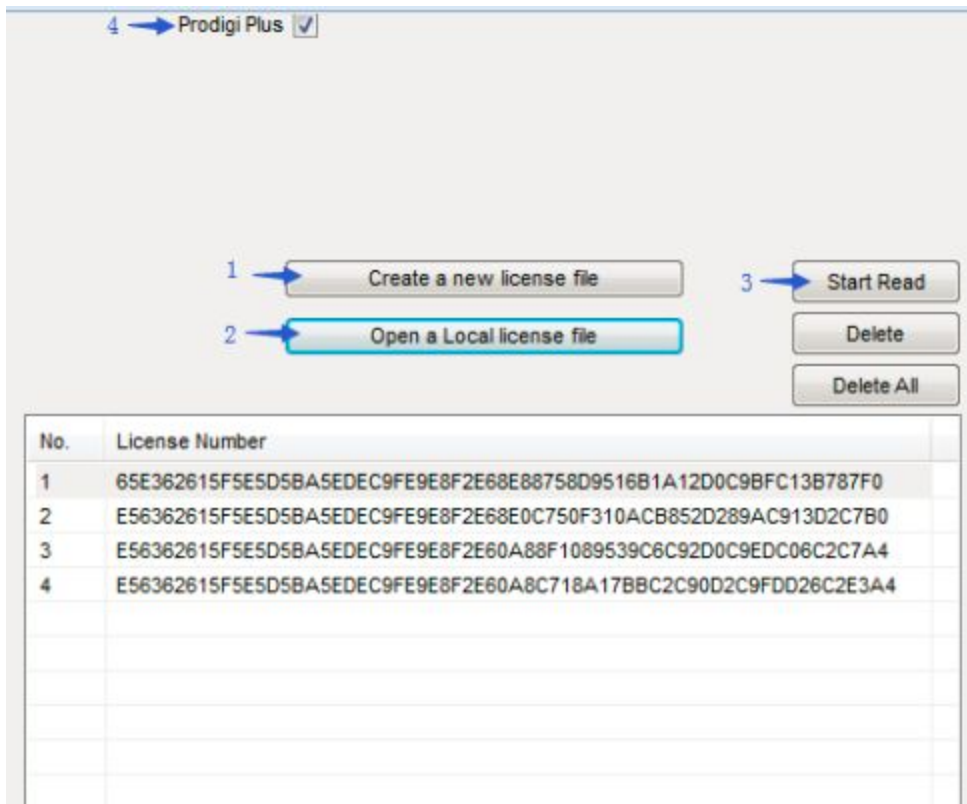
4 Prodigi Plus

1 Create a new license file

2 Open a Local license file

3 Start Read

Delete

Delete All

| No. | License Number |
|---|---|
| 1 | 65E362615F5E5D5BA5EDEC9FE9E8F2E68E88758D9516B1A12D0C9BFC13B787F0 |
| 2 | E56362615F5E5D5BA5EDEC9FE9E8F2E68E0C750F310ACB852D289AC913D2C7B0 |
| 3 | E56362615F5E5D5BA5EDEC9FE9E8F2E60A88F1089539C6C92D0C9EDC06C2C7A4 |
| 4 | E56362615F5E5D5BA5EDEC9FE9E8F2E60A8C718A17BBC2C90D2C9FDD26C2E3A4 |